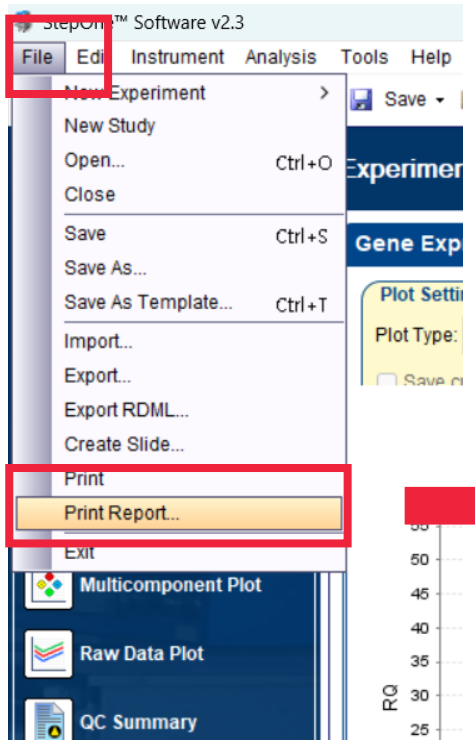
StepOne™ Software v2.3

File Edit Instrument Analysis Tools Help

New Experiment
New Study
Open... Ctrl+O
Close
Save Ctrl+S
Save As...
Save As Template... Ctrl+T
Import...
Export...
Export RDML...
Create Slide...
Print
Print Report...
Exit

Save

Experimen

Gene Exp

Plot Settin

Plot Type:

Save c

Multicomponent Plot

Raw Data Plot

QC Summary

55
50
45
40
35
30
25

RQ